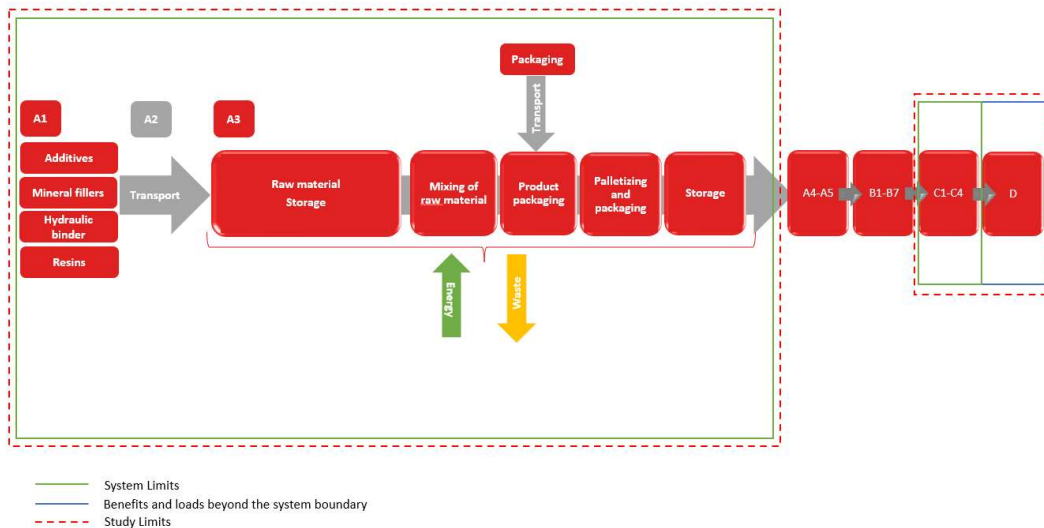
Packaging

Transport

A1

A2

A3

Additives

Mineral fillers

Hydraulic binder

Resins

Transport

Raw material Storage

Mixing of raw material

Product packaging

Palletizing and packaging

Storage

A4-A5

B1-B7

C1-C4

D

Energy

Waste

System Limits

Benefits and loads beyond the system boundary

Study Limits